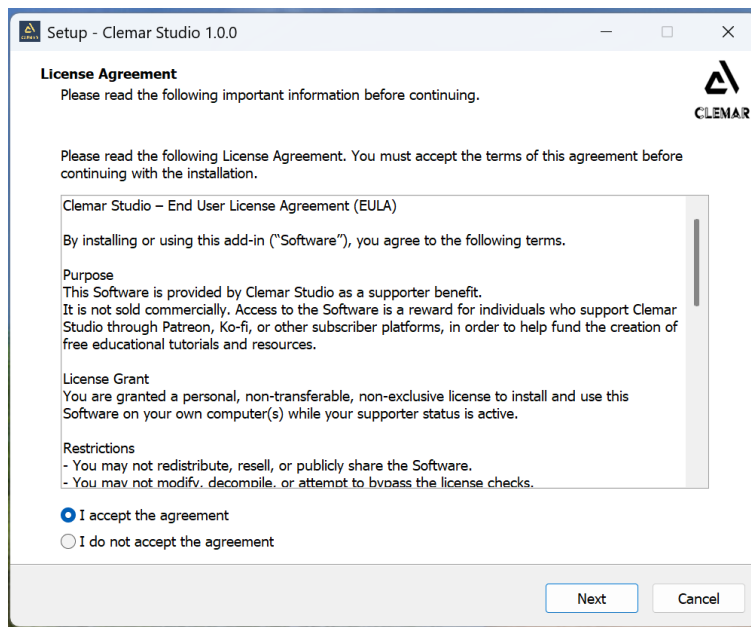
Setup - Clemar Studio 1.0.0

License Agreement
Please read the following important information before continuing.

CLEMAR

Please read the following License Agreement. You must accept the terms of this agreement before continuing with the installation.

Clemar Studio – End User License Agreement (EULA)

By installing or using this add-in ("Software"), you agree to the following terms.

Purpose
This Software is provided by Clemar Studio as a supporter benefit.
It is not sold commercially. Access to the Software is a reward for individuals who support Clemar Studio through Patreon, Ko-fi, or other subscriber platforms, in order to help fund the creation of free educational tutorials and resources.

License Grant
You are granted a personal, non-transferable, non-exclusive license to install and use this Software on your own computer(s) while your supporter status is active.

Restrictions
- You may not redistribute, resell, or publicly share the Software.
- You may not modify, decompile, or attempt to bypass the license checks.

I accept the agreement
I do not accept the agreement

Next
Cancel